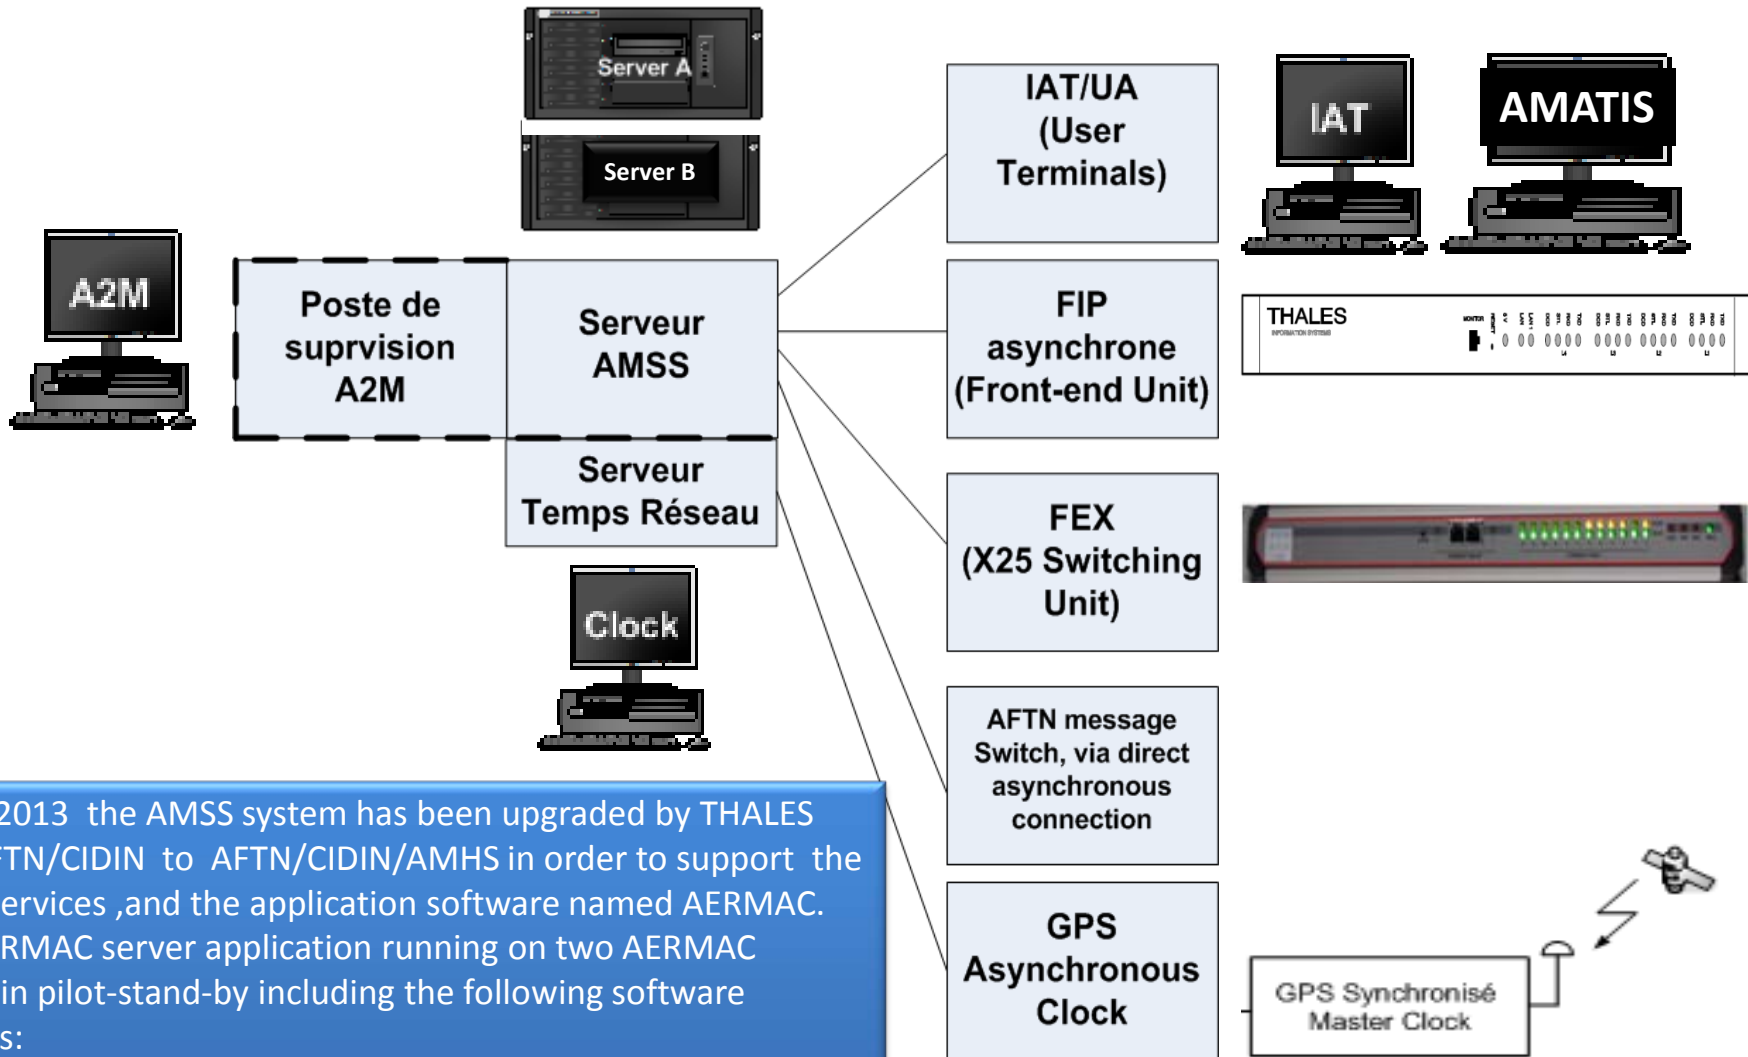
Server A

Server B

A2M

Poste de suprvision A2M

Serveur AMSS

Serveur Temps Réseau

Clock

IAT/UA (User Terminals)

IAT

AMATIS

FIP asynchrone (Front-end Unit)

THALES

FEX (X25 Switching Unit)

AFTN message Switch, via direct asynchronous connection

GPS Asynchronous Clock

GPS Synchronisé Master Clock

2013 the AMSS system has been upgraded by THALES FTN/CIDIN to AFTN/CIDIN/AMHS in order to support the ervices ,and the application software named AERMAC. RMAC server application running on two AERMAC in pilot-stand-by including the following software s: